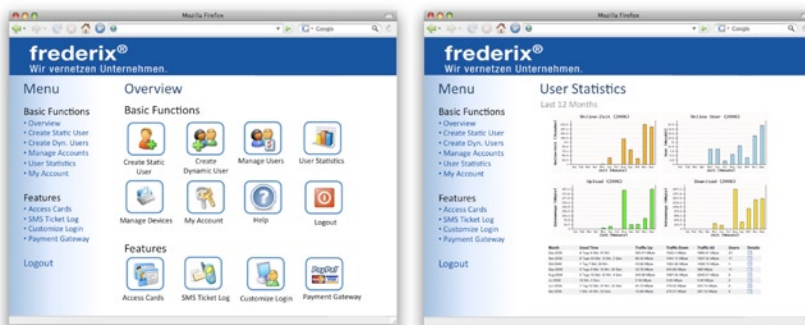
Mozilla Firefox

Google

frederix®
Wir vernetzen Unternehmen.

Menu

Basic Functions
• Overview
• Create Static User
• Create Dyn. Users
• Manage Accounts
• User Statistics
• My Account

Features
• Access Cards
• SMS Ticket Log
• Customize Login
• Payment Gateway

Logout

Overview

Basic Functions

Create Static User
Create Dynamic User
Manage Users
User Statistics
Manage Devices
My Account
Help
Logout

Features

Access Cards
SMS Ticket Log
Customize Login
Payment Gateway

Mozilla Firefox

Google

frederix®
Wir vernetzen Unternehmen.

Menu

Basic Functions
• Overview
• Create Static User
• Create Dyn. Users
• Manage Accounts
• User Statistics
• My Account

Features
• Access Cards
• SMS Ticket Log
• Customize Login
• Payment Gateway

Logout

User Statistics
Last 12 Months

Online Cost (2008)
Online User (2008)
Upload (2008)
Download (2008)

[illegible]